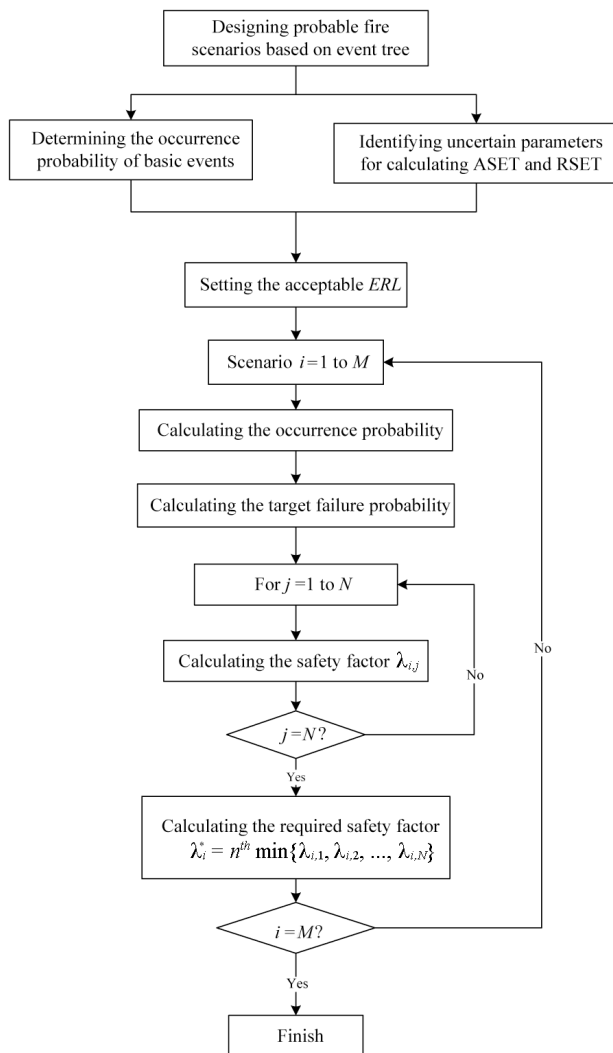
Designing probable fire scenarios based on event tree

Determining the occurrence probability of basic events

Identifying uncertain parameters for calculating ASET and RSET

Setting the acceptable $ERL$

Scenario $i=1$ to $M$

Calculating the occurrence probability

Calculating the target failure probability

For $j=1$ to $N$

Calculating the safety factor $\lambda_{i,j}$

$j=N$?

No

Yes

Calculating the required safety factor $\lambda_i^* = n^{th} \min\{\lambda_{i,1}, \lambda_{i,2}, ..., \lambda_{i,N}\}$

$i=M$?

No

Yes

Finish